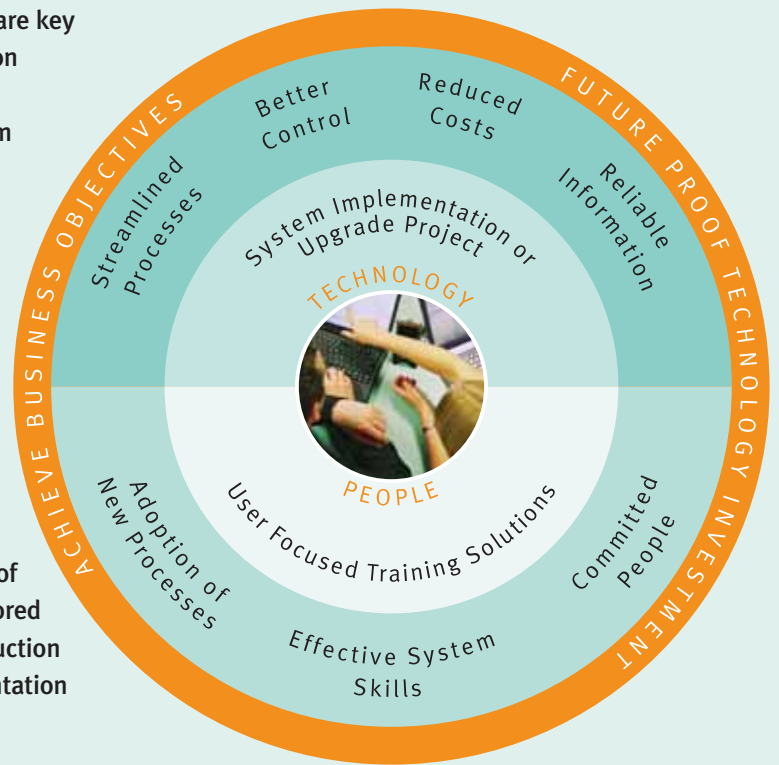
are key
on

n

of
ored
uction
ntation

ACHIEVE BUSINESS OBJECTIVES

FUTURE PROOF TECHNOLOGY INVESTMENT

Streamlined Processes

Better Control

Reduced Costs

Reliable Information

System Implementation or Upgrade Project

TECHNOLOGY

PEOPLE

User Focused Training Solutions

Adoption of New Processes

Effective System Skills

Committed People